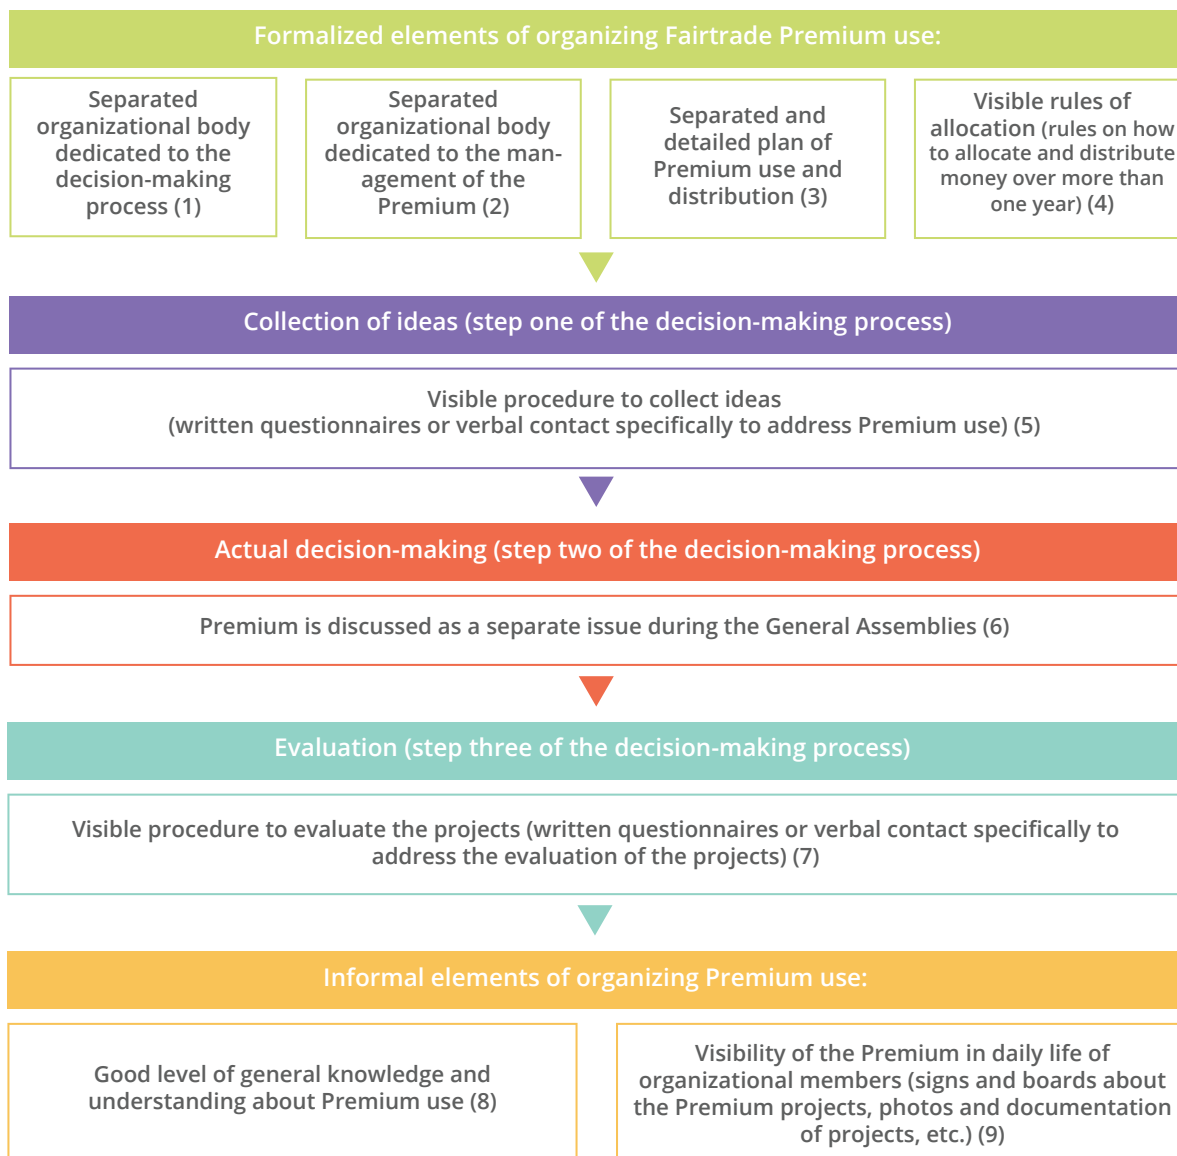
Formalized elements of organizing Fairtrade Premium use:

Separated organizational body dedicated to the decision-making process (1)

Separated organizational body dedicated to the management of the Premium (2)

Separated and detailed plan of Premium use and distribution (3)

Visible rules of allocation (rules on how to allocate and distribute money over more than one year) (4)

Collection of ideas (step one of the decision-making process)

Visible procedure to collect ideas (written questionnaires or verbal contact specifically to address Premium use) (5)

Actual decision-making (step two of the decision-making process)

Premium is discussed as a separate issue during the General Assemblies (6)

Evaluation (step three of the decision-making process)

Visible procedure to evaluate the projects (written questionnaires or verbal contact specifically to address the evaluation of the projects) (7)

Informal elements of organizing Premium use:

Good level of general knowledge and understanding about Premium use (8)

Visibility of the Premium in daily life of organizational members (signs and boards about the Premium projects, photos and documentation of projects, etc.) (9)